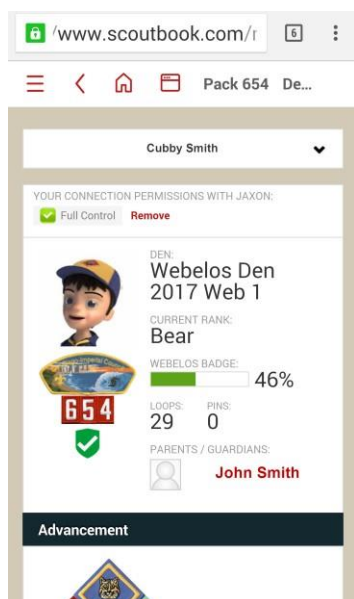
/www.scoutbook.com/r

6

Pack 654 De...

Cubby Smith

YOUR CONNECTION PERMISSIONS WITH JAXON:

Full Control Remove

DEN:
Webelos Den 2017 Web 1

CURRENT RANK:
Bear

WEBELOS BADGE:
46%

LOOPS: 29
PINS: 0

PARENTS / GUARDIANS:
John Smith

654

Advancement